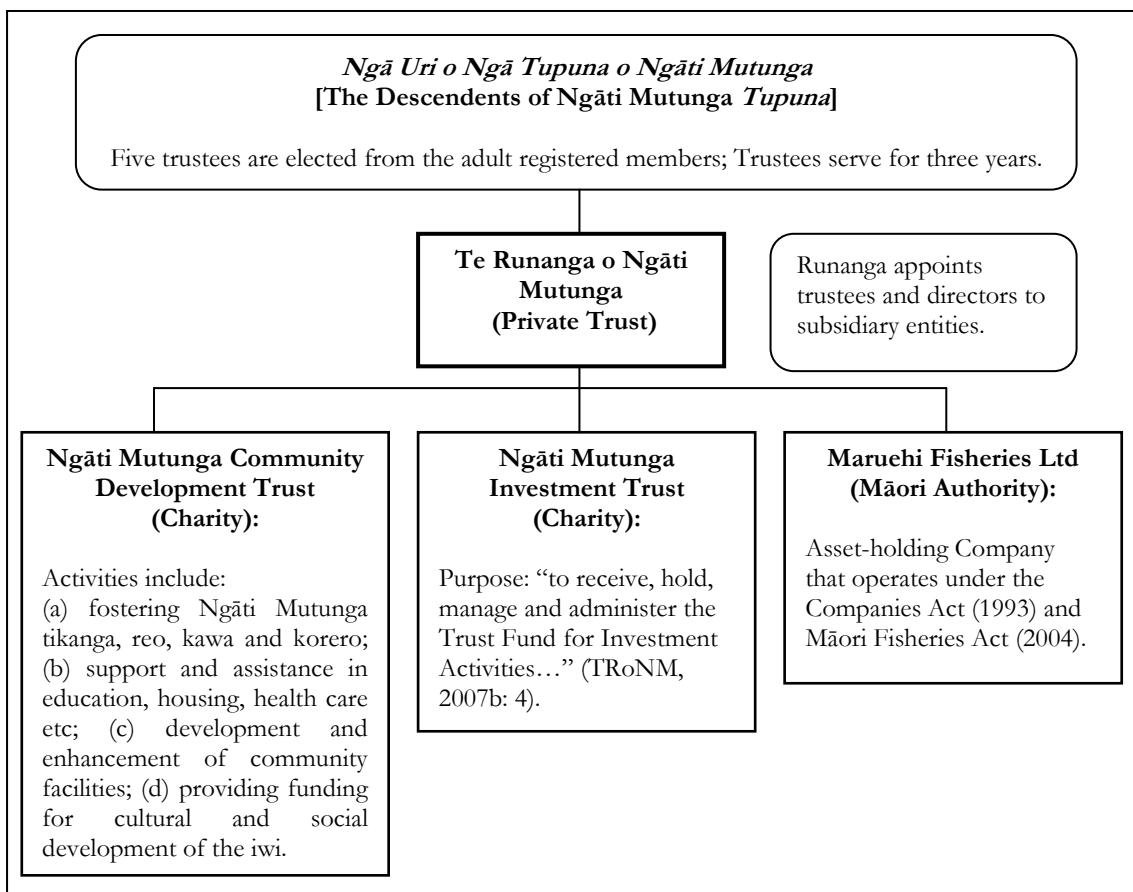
Ngā Uri o Ngā Tupuna o Ngāti Mutunga
[The Descendents of Ngāti Mutunga Tupuna]

Five trustees are elected from the adult registered members; Trustees serve for three years.

Te Runanga o Ngāti Mutunga (Private Trust)

Runanga appoints trustees and directors to subsidiary entities.

Ngāti Mutunga Community Development Trust (Charity):

Activities include: (a) fostering Ngāti Mutunga tikanga, reo, kawa and korero; (b) support and assistance in education, housing, health care etc; (c) development and enhancement of community facilities; (d) providing funding for cultural and social development of the iwi.

Ngāti Mutunga Investment Trust (Charity):

Purpose: "to receive, hold, manage and administer the Trust Fund for Investment Activities…" (TRoNM, 2007b: 4).

Maruehi Fisheries Ltd (Māori Authority):

Asset-holding Company that operates under the Companies Act (1993) and Māori Fisheries Act (2004).